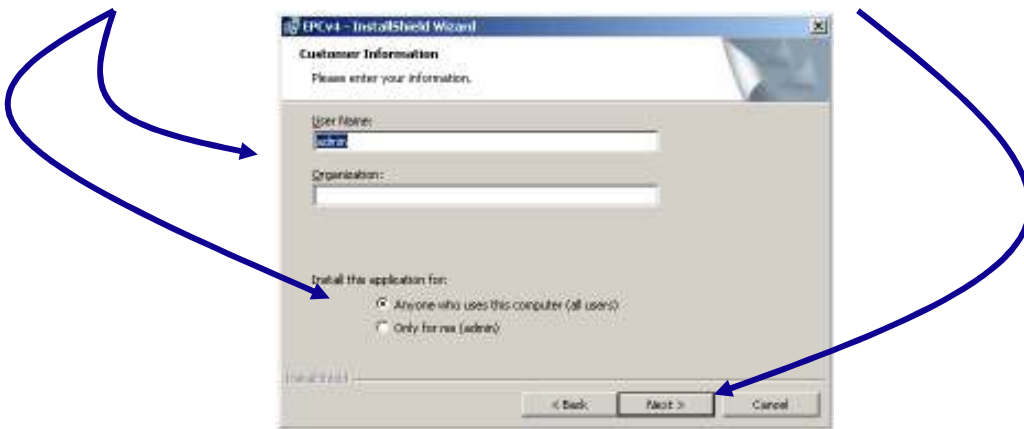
EPCv4 - InstallShield Wizard

Customer Information

Please enter your information.

User Name:

admin

Organization:

Install this application for:

Anyone who uses this computer (all users)

Only for me (admin)

InstallShield

< Back

Next >

Cancel